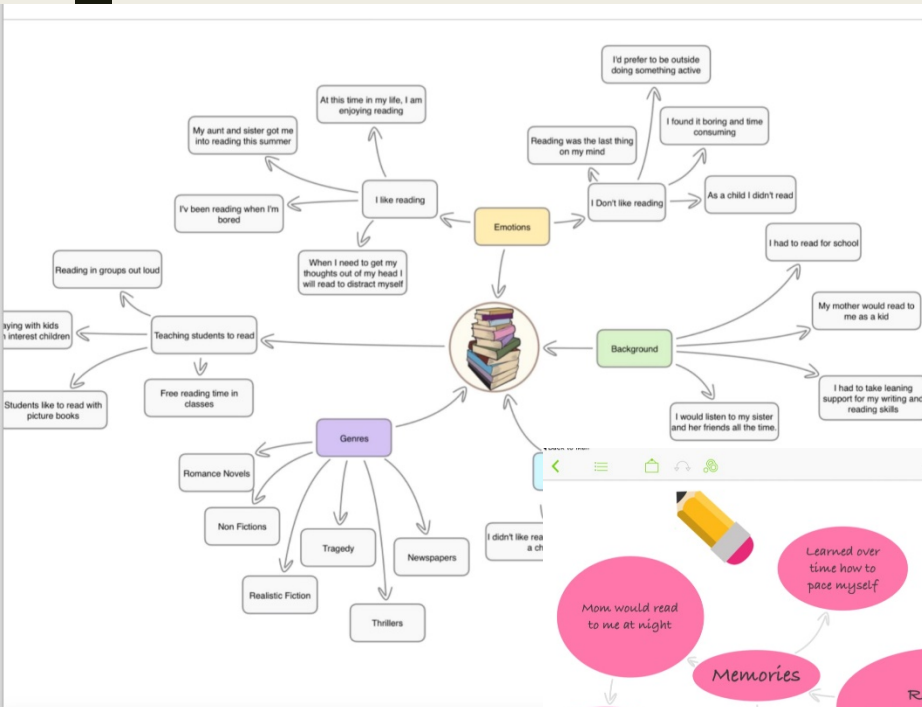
I'd prefer to be outside doing something active

At this time in my life, I am enjoying reading

My aunt and sister got me into reading this summer

I found it boring and time consuming

Reading was the last thing on my mind

I like reading

I Don't like reading

As a child I didn't read

I've been reading when I'm bored

Emotions

I had to read for school

When I need to get my thoughts out of my head I will read to distract myself

Reading in groups out loud

My mother would read to me as a kid

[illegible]aying with kids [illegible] interest children

Teaching students to read

Background

Free reading time in classes

I had to take leaning support for my writing and reading skills

Students like to read with picture books

I would listen to my sister and her friends all the time.

Genres

Romance Novels

Non Fictions

Tragedy

Newspapers

I didn't like rea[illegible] a ch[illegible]

Realistic Fiction

Thrillers

Learned over time how to pace myself

Mom would read to me at night

Memories

R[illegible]